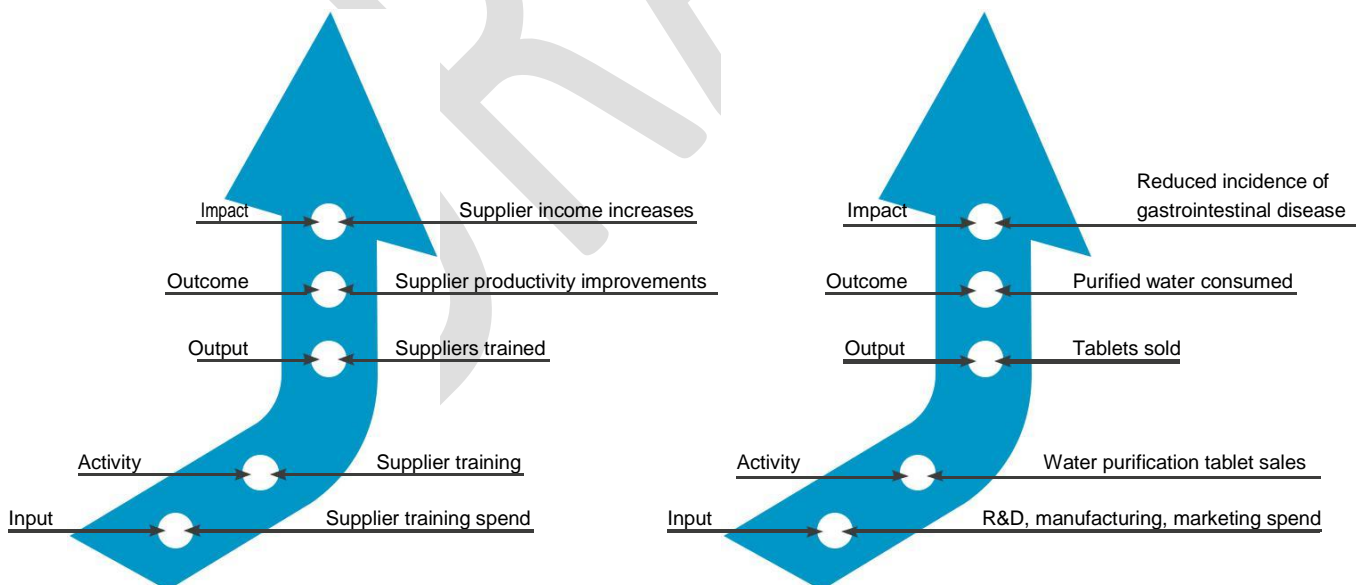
Impact
Supplier income increases
Outcome
Supplier productivity improvements
Output
Suppliers trained
Activity
Supplier training
Input
Supplier training spend

Impact
Reduced incidence of gastrointestinal disease
Outcome
Purified water consumed
Output
Tablets sold
Activity
Water purification tablet sales
Input
R&D, manufacturing, marketing spend